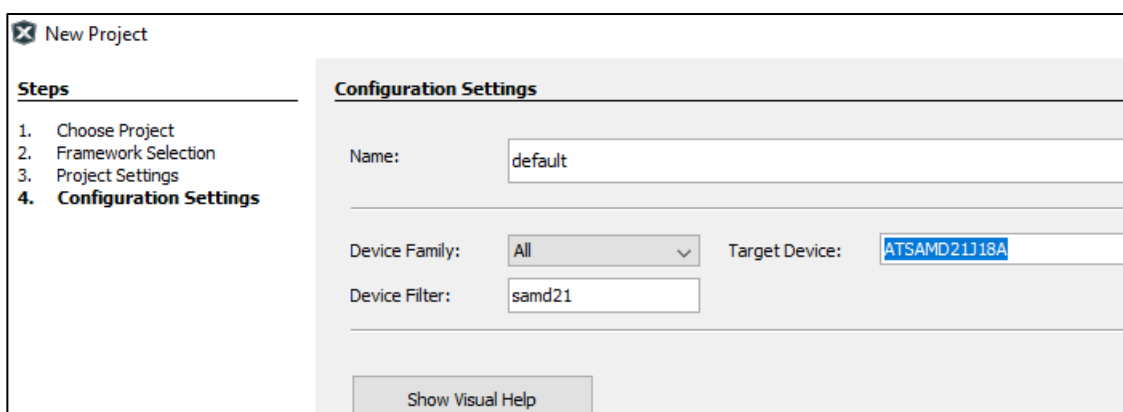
New Project

Steps

1. Choose Project
2. Framework Selection
3. Project Settings
4. Configuration Settings

Configuration Settings

Name: default

Device Family: All

Target Device: ATSAMD21J18A

Device Filter: samd21

Show Visual Help